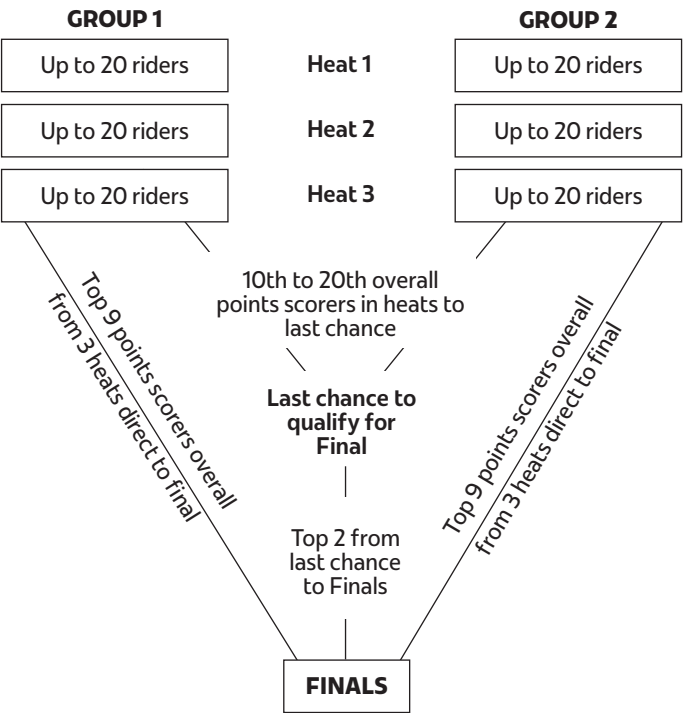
GROUP 1

GROUP 2

Up to 20 riders

Heat 1

Up to 20 riders

Up to 20 riders

Heat 2

Up to 20 riders

Up to 20 riders

Heat 3

Up to 20 riders

Top 9 points scorers overall from 3 heats direct to final

10th to 20th overall points scorers in heats to last chance

Top 9 points scorers overall from 3 heats direct to final

Last chance to qualify for Final

Top 2 from last chance to Finals

FINALS